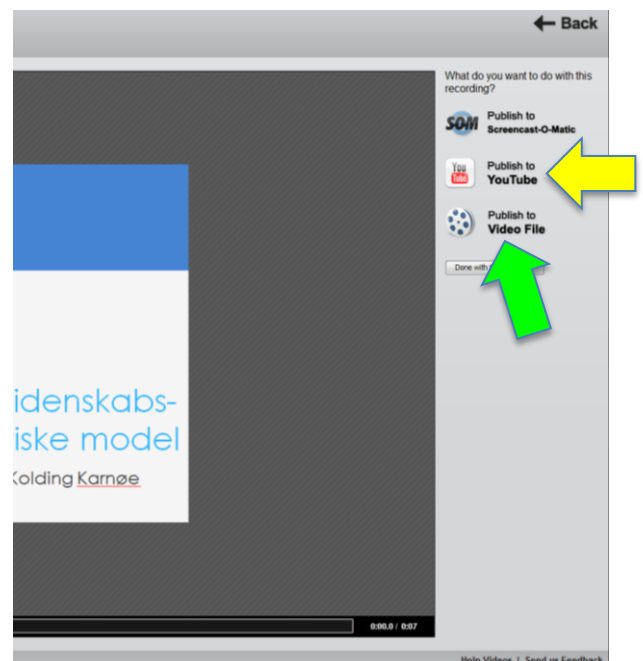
Back

idenskabs-
iske model
Kolding Karnøe

0:00.0 / 0:07

What do you want to do with this recording?

SOM
Publish to
Screencast-O-Matic

You Tube
Publish to
YouTube

Publish to
Video File

Done with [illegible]

Help Videos | Send us Feedback